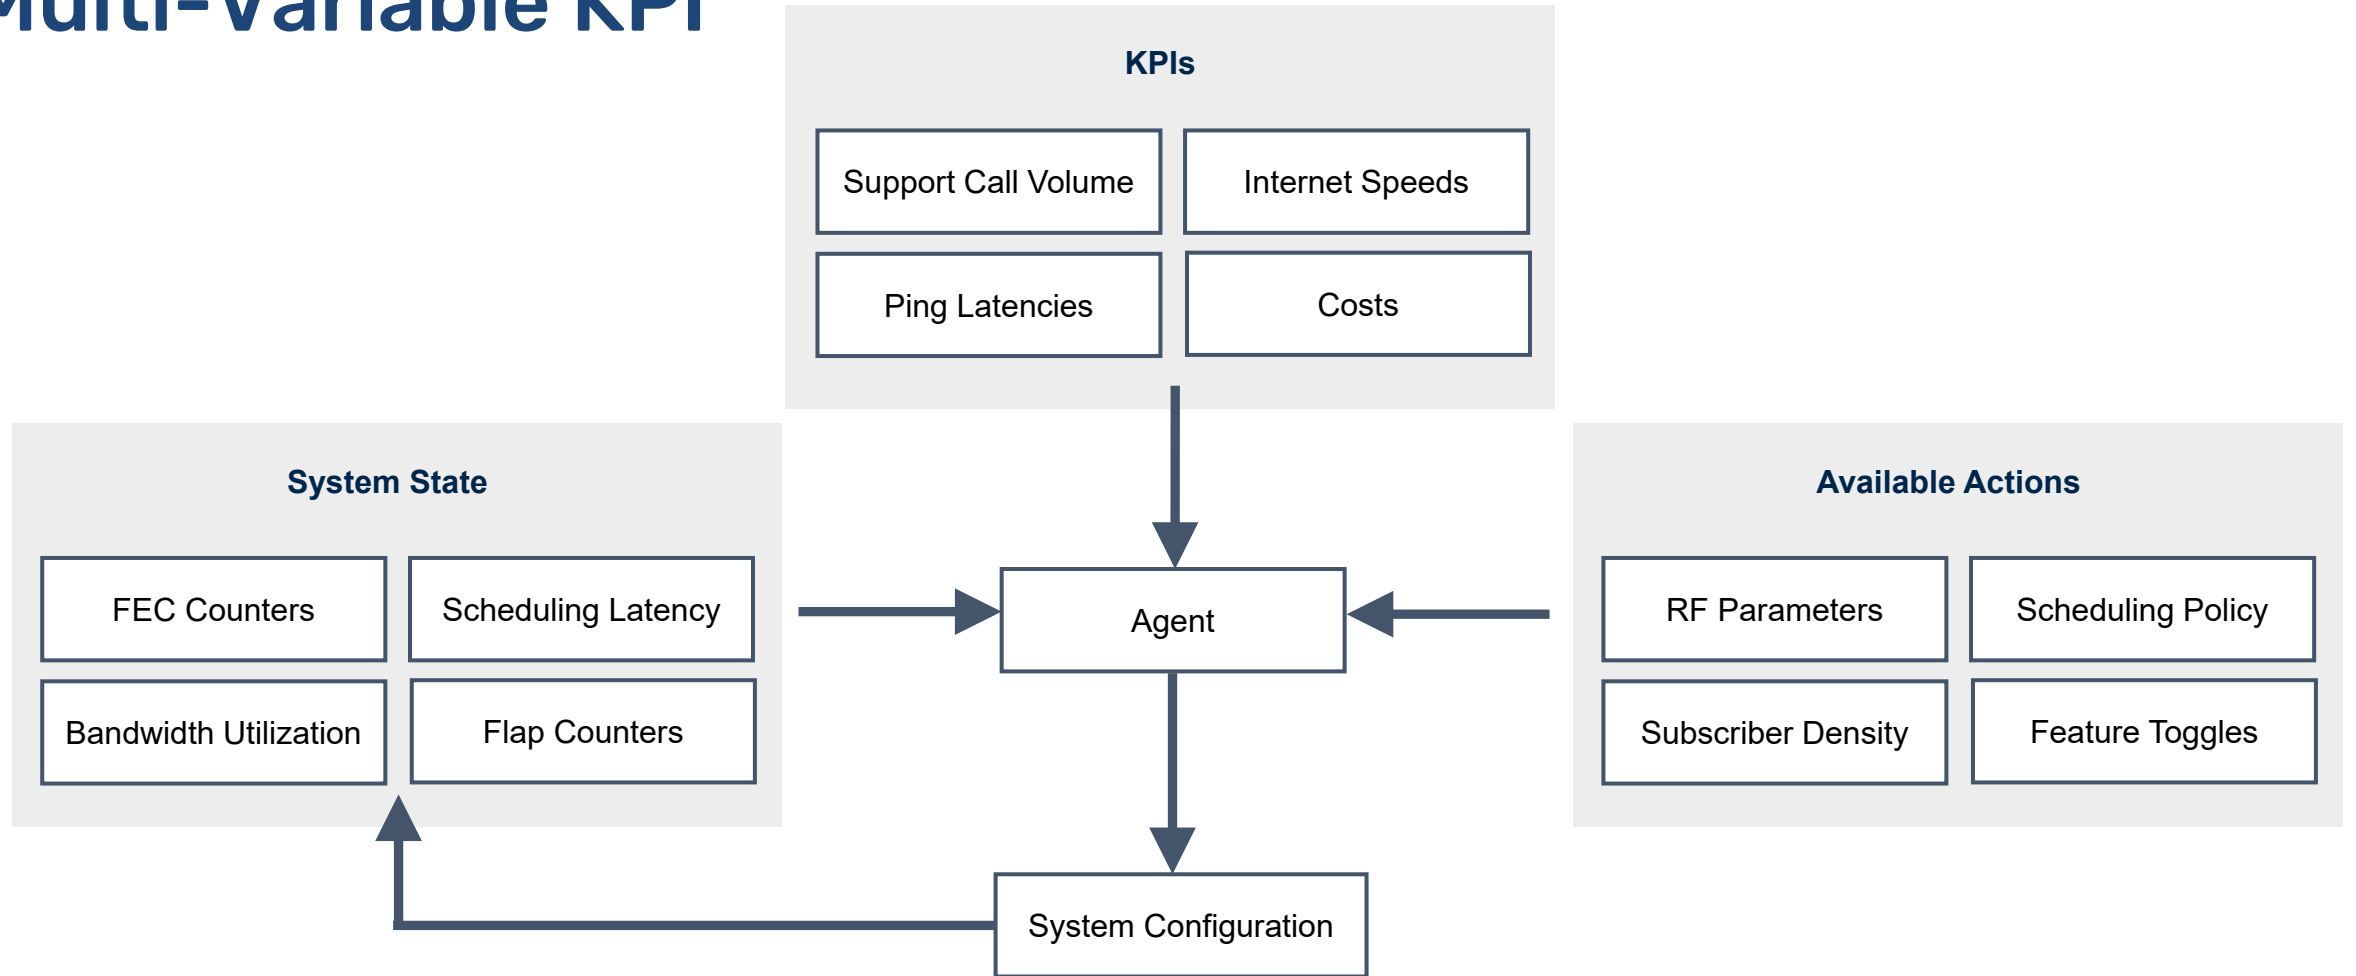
Multi-Variable KPI

KPIs

Support Call Volume

Internet Speeds

Ping Latencies

Costs

System State

FEC Counters

Scheduling Latency

Bandwidth Utilization

Flap Counters

Agent

Available Actions

RF Parameters

Scheduling Policy

Subscriber Density

Feature Toggles

System Configuration